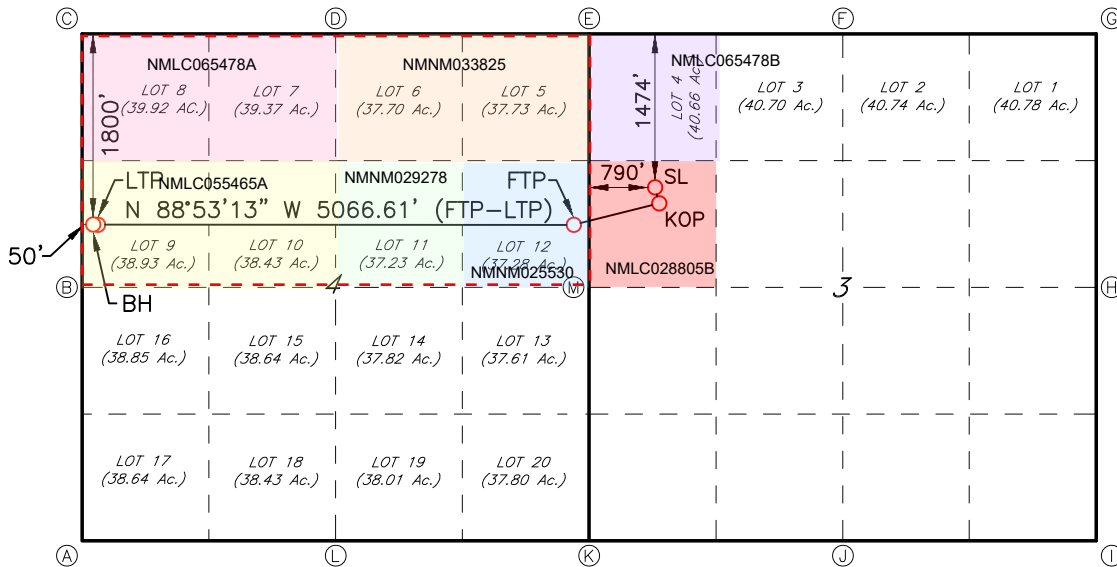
C D E F G

NMLC065478A
NMNM033825
NMLC065478B

1800'
1474'

LOT 8 (39.92 Ac.)
LOT 7 (39.37 Ac.)
LOT 6 (37.70 Ac.)
LOT 5 (37.73 Ac.)
LOT 4 (40.66 Ac.)
LOT 3 (40.70 Ac.)
LOT 2 (40.74 Ac.)
LOT 1 (40.78 Ac.)

LTP
NMLC055465A
NMNM029278
FTP
790'
SL
KOP

N 88°53'13" W 5066.61' (FTP–LTP)

50'

LOT 9 (38.93 Ac.)
LOT 10 (38.43 Ac.)
LOT 11 (37.23 Ac.)
LOT 12 (37.28 Ac.)
NMNM025530
NMLC028805B

B
BH
4
M
3
H

LOT 16 (38.85 Ac.)
LOT 15 (38.64 Ac.)
LOT 14 (37.82 Ac.)
LOT 13 (37.61 Ac.)

LOT 17 (38.64 Ac.)
LOT 18 (38.43 Ac.)
LOT 19 (38.01 Ac.)
LOT 20 (37.80 Ac.)

A L K J I